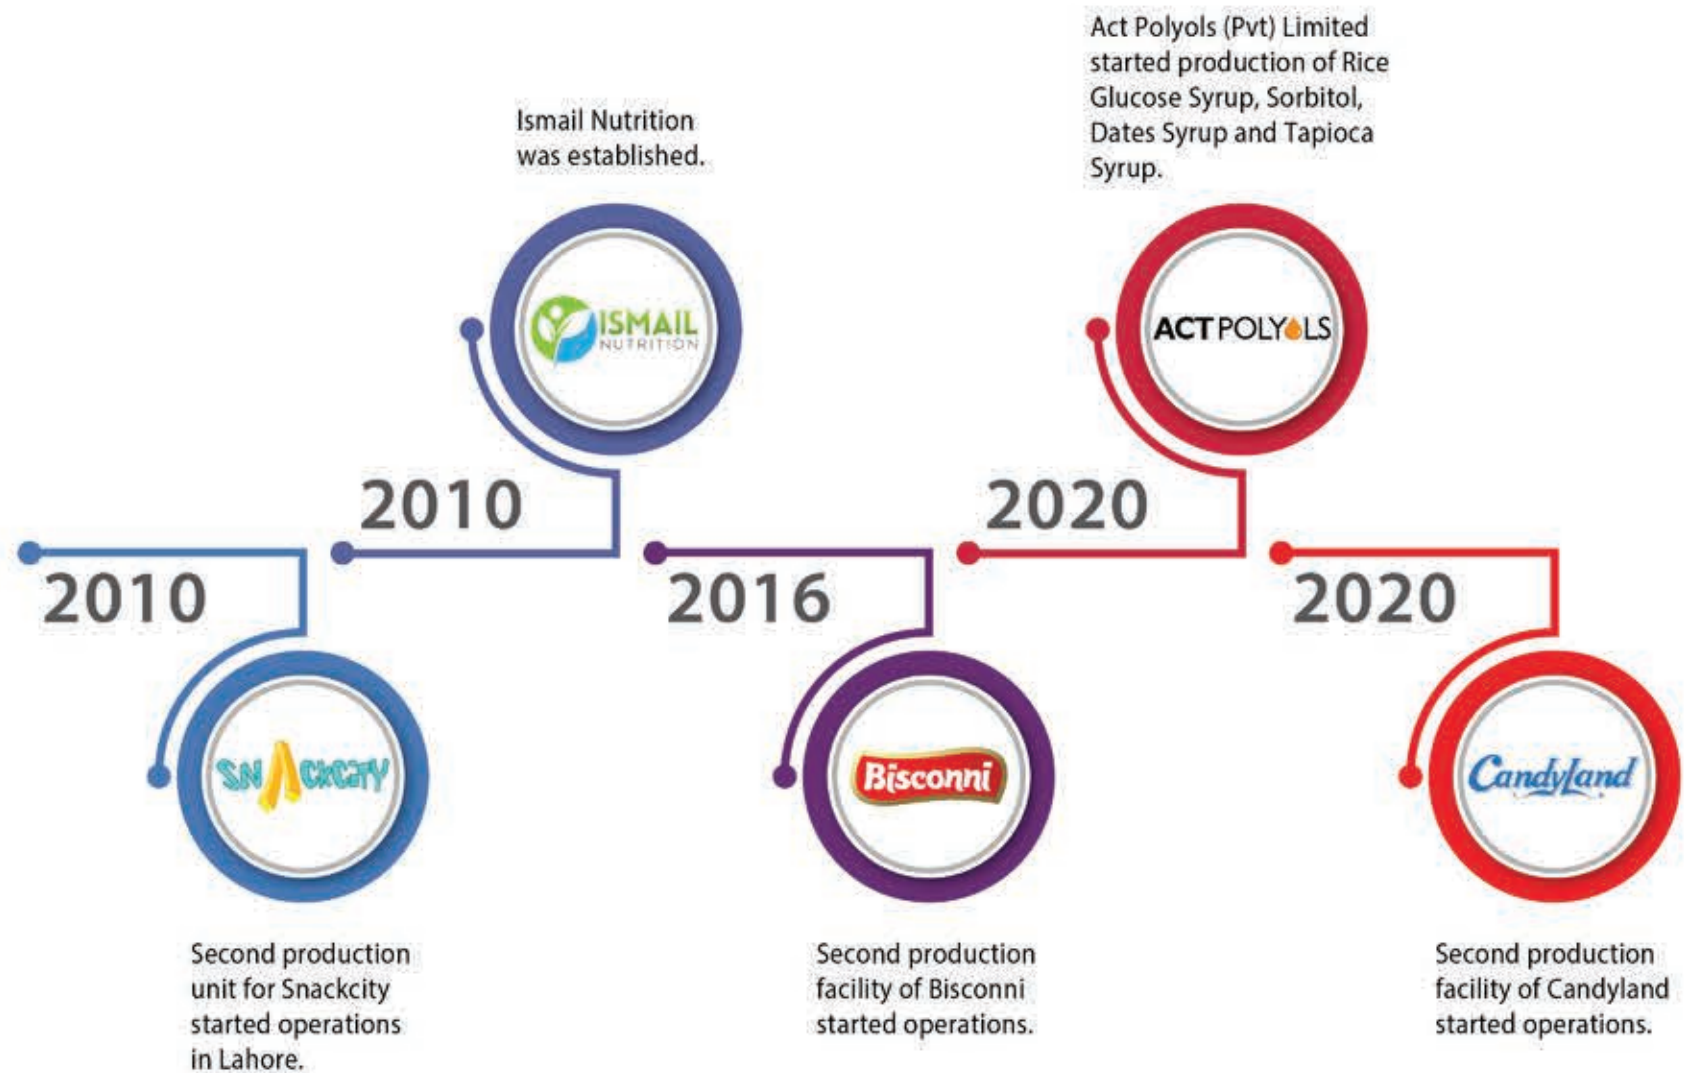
2010

SNACKCITY

Second production unit for Snackcity started operations in Lahore.

Ismail Nutrition was established.

ISMAIL NUTRITION

2010

2016

Bisconni

Second production facility of Bisconni started operations.

Act Polyols (Pvt) Limited started production of Rice Glucose Syrup, Sorbitol, Dates Syrup and Tapioca Syrup.

ACT POLYOLS

2020

2020

CandyLand

Second production facility of Candyland started operations.